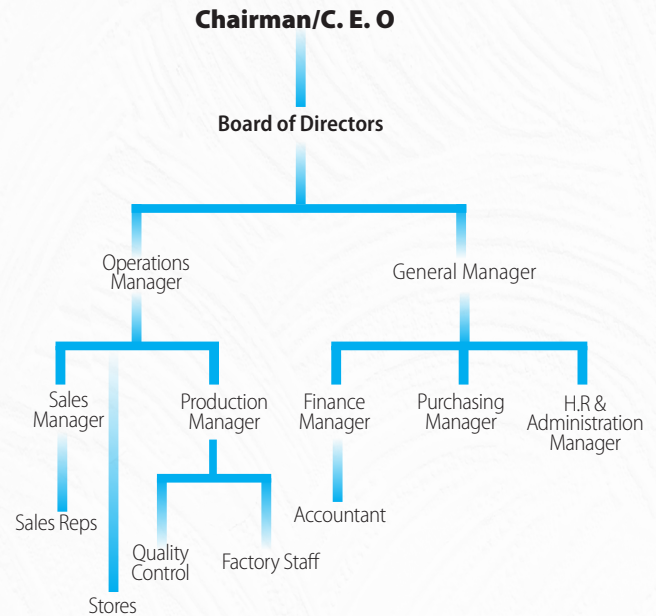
Chairman/C. E. O

Board of Directors

Operations Manager

General Manager

Sales Manager

Production Manager

Finance Manager

Purchasing Manager

H.R & Administration Manager

Sales Reps

Accountant

Quality Control

Factory Staff

Stores